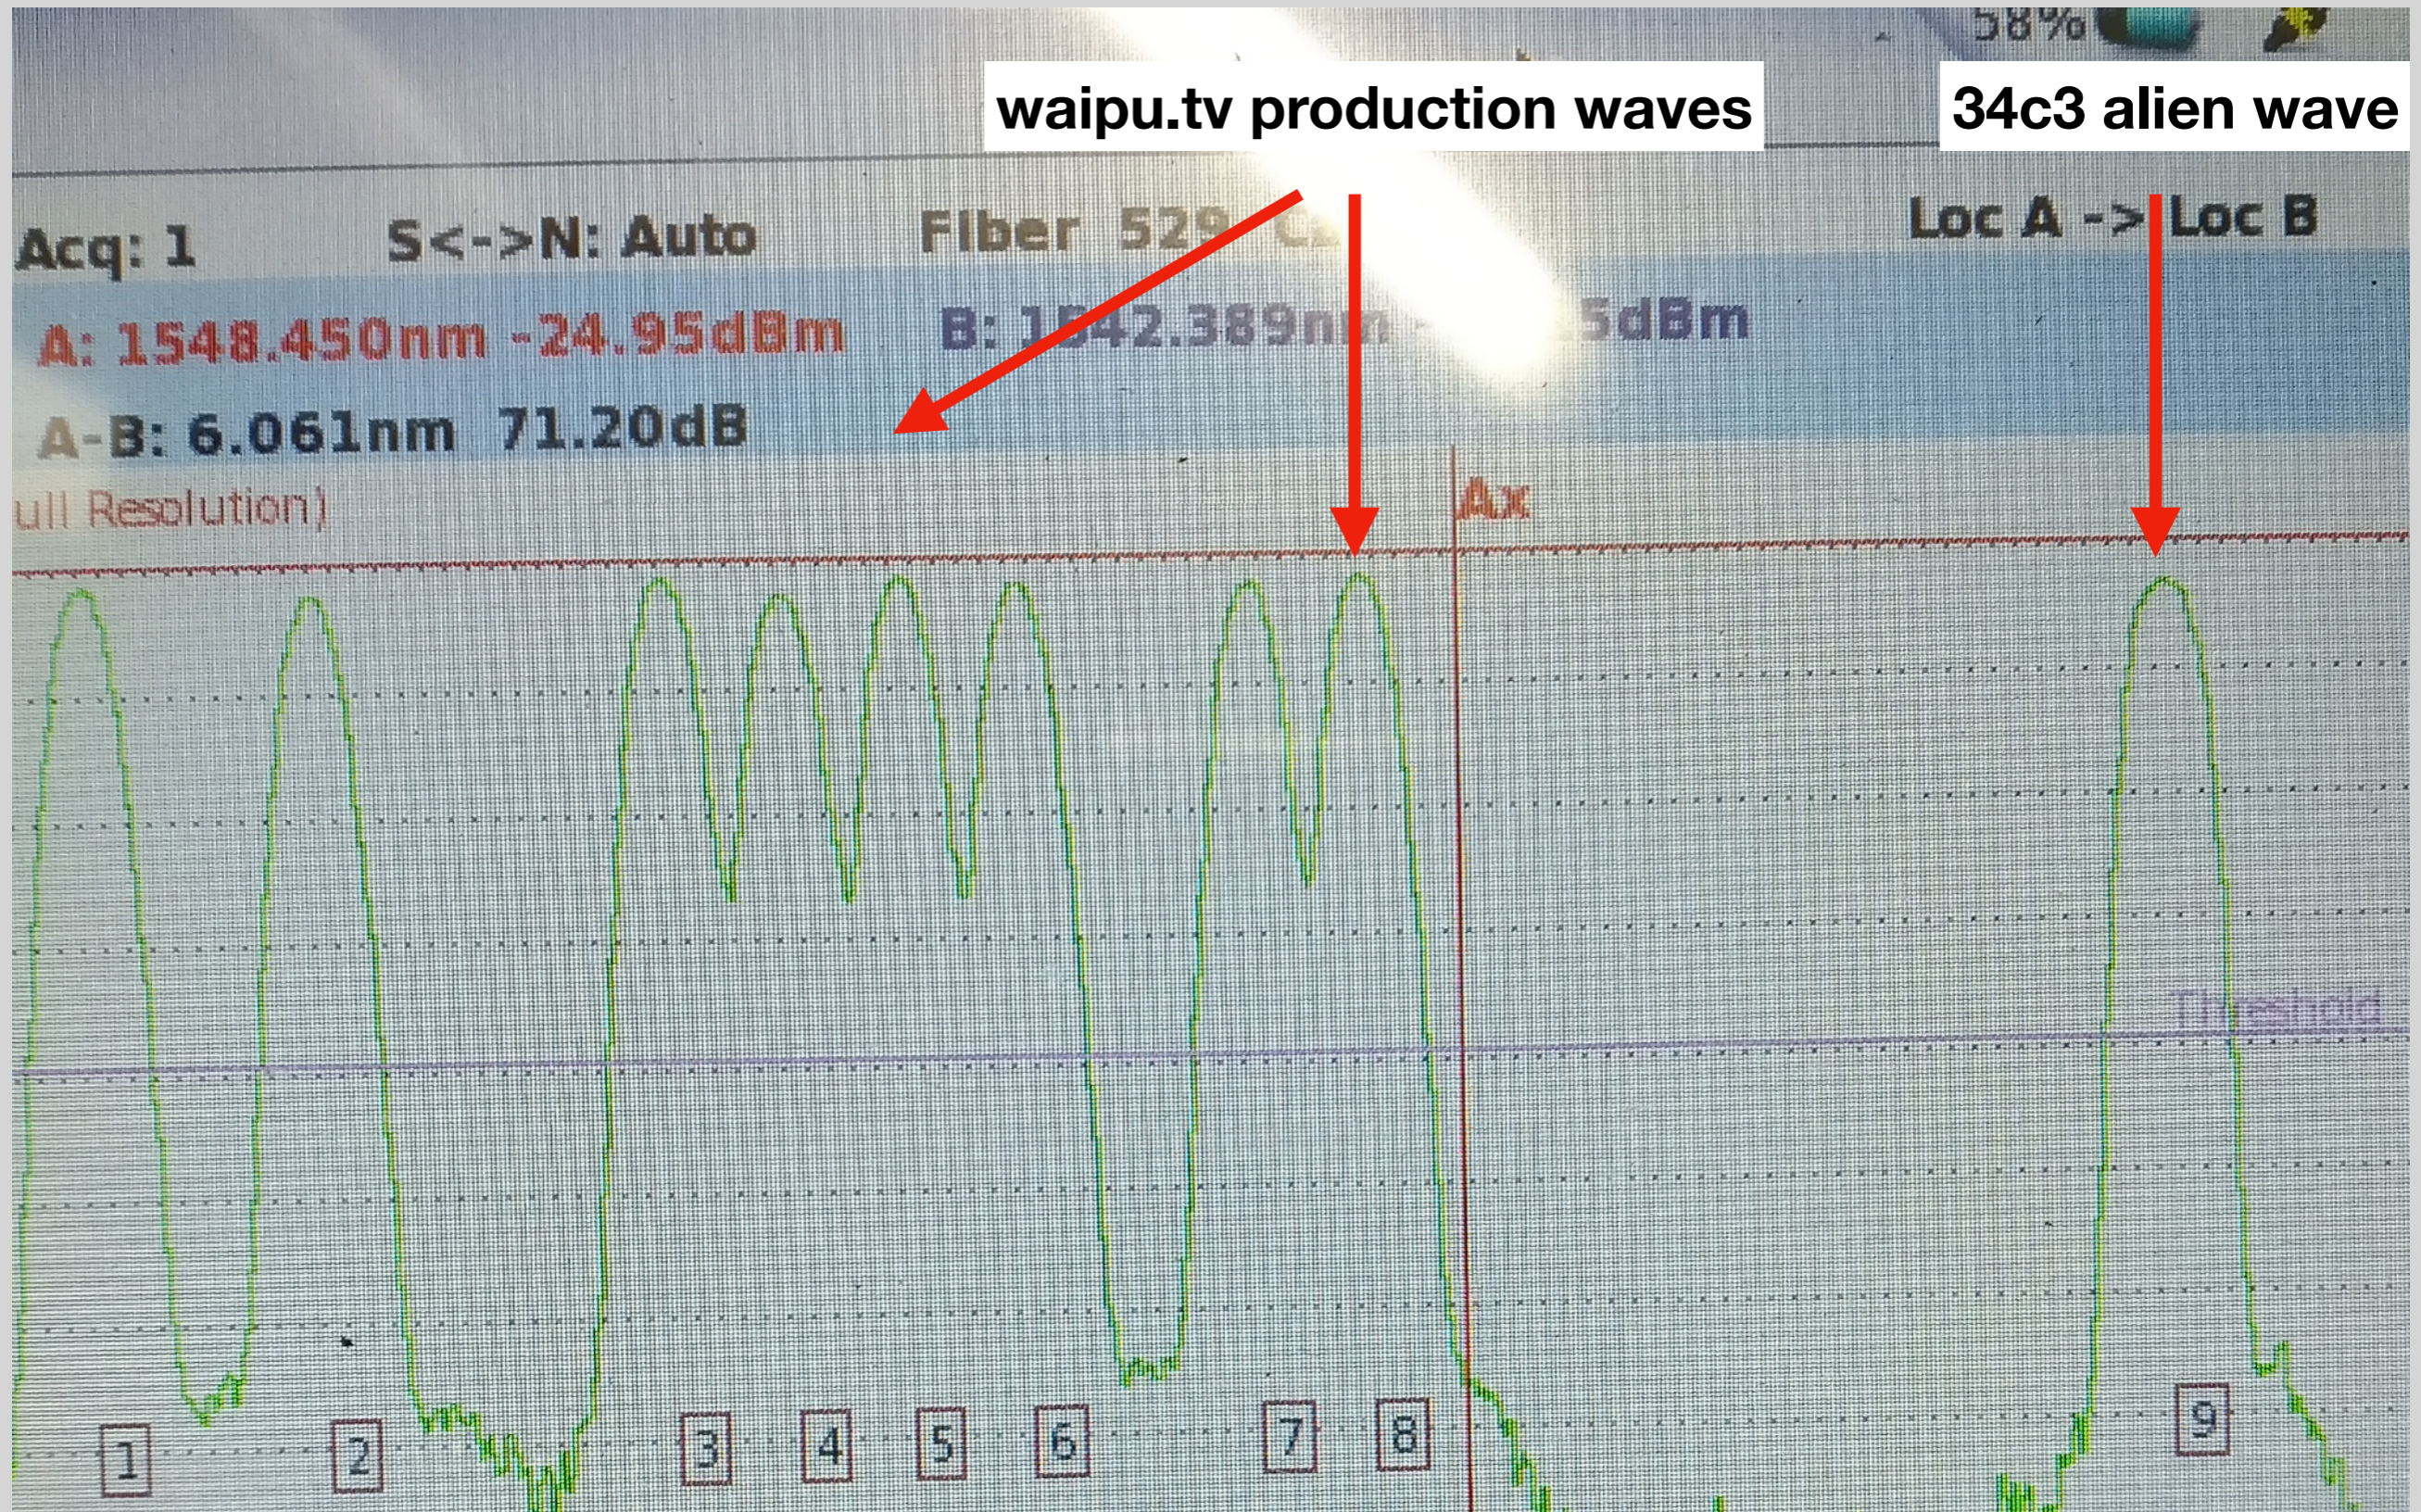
58%

waipu.tv production waves

34c3 alien wave

Acq: 1 S<->N: Auto Fiber 529 C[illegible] Loc A -> Loc B

A: 1548.450nm -24.95dBm B: 1542.389nm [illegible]5dBm

A-B: 6.061nm 71.20dB

ull Resolution)

Ax

Threshold

1 2 3 4 5 6 7 8 9